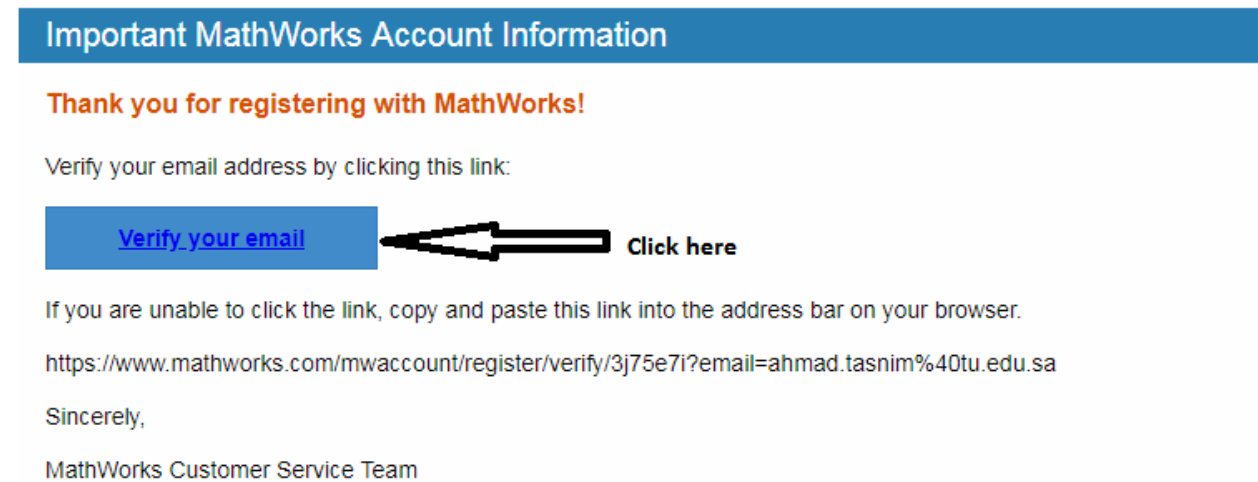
Important MathWorks Account Information

Thank you for registering with MathWorks!

Verify your email address by clicking this link:

Verify your email

Click here

If you are unable to click the link, copy and paste this link into the address bar on your browser.

https://www.mathworks.com/mwaccount/register/verify/3j75e7i?email=ahmad.tasnim%40tu.edu.sa

Sincerely,

MathWorks Customer Service Team